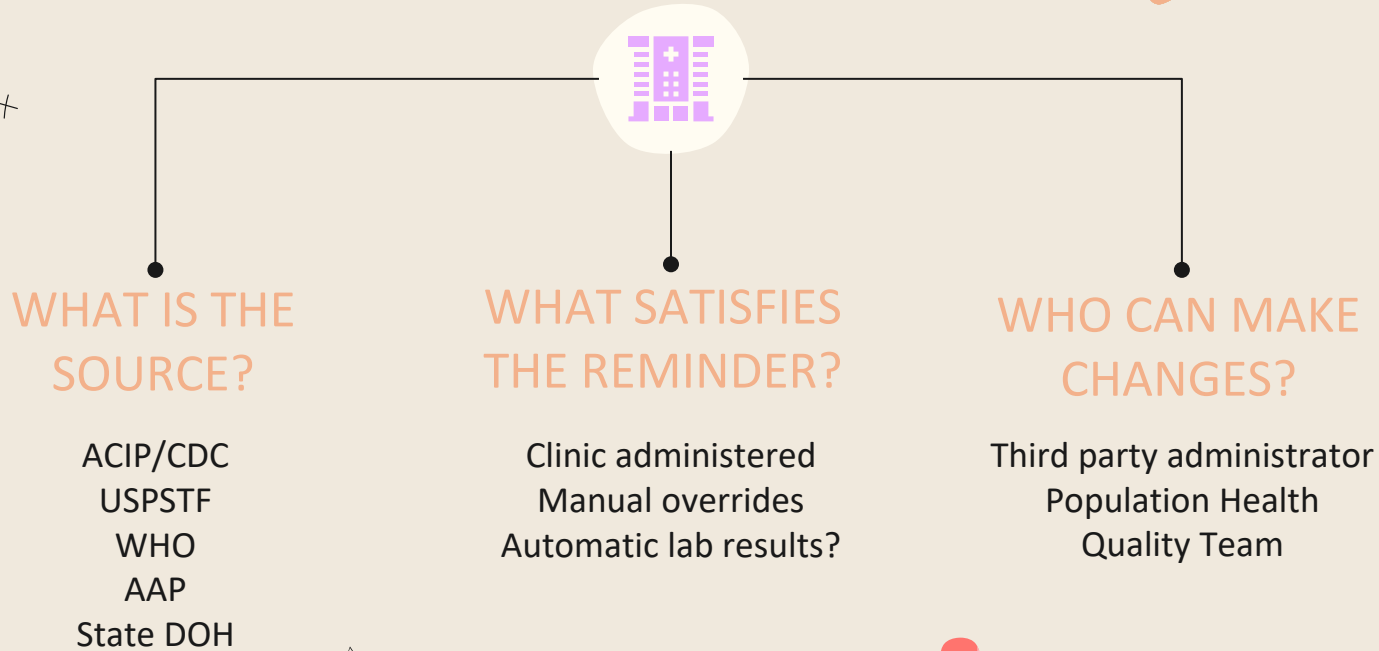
WHAT IS THE SOURCE?

ACIP/CDC
USPSTF
WHO
AAP
State DOH

WHAT SATISFIES THE REMINDER?

Clinic administered
Manual overrides
Automatic lab results?

WHO CAN MAKE CHANGES?

Third party administrator
Population Health
Quality Team